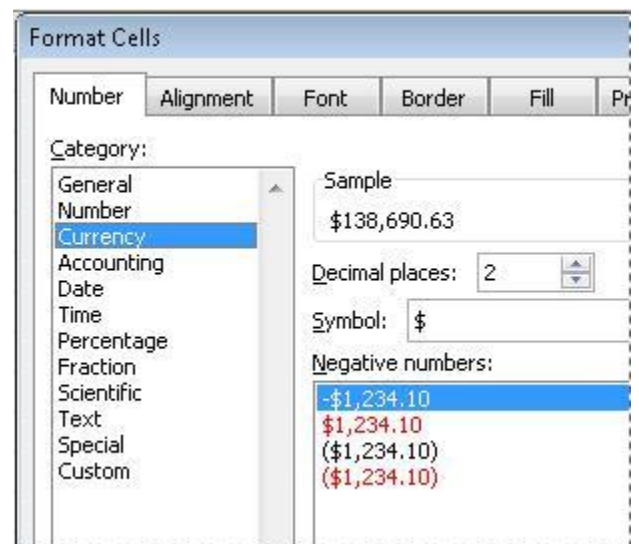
Format Cells

Number Alignment Font Border Fill Pr

Category:

General
Number
Currency
Accounting
Date
Time
Percentage
Fraction
Scientific
Text
Special
Custom

Sample
$138,690.63

Decimal places: 2

Symbol: $

Negative numbers:

-$1,234.10
$1,234.10
($1,234.10)
($1,234.10)